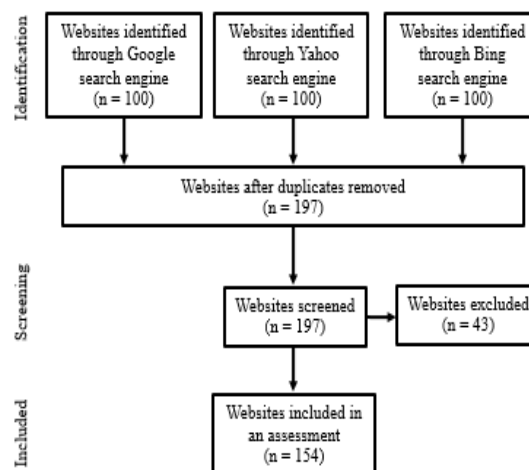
Identification

Websites identified through Google search engine (n = 100)

Websites identified through Yahoo search engine (n = 100)

Websites identified through Bing search engine (n = 100)

Websites after duplicates removed (n = 197)

Screening

Websites screened (n = 197)

Websites excluded (n = 43)

Included

Websites included in an assessment (n = 154)